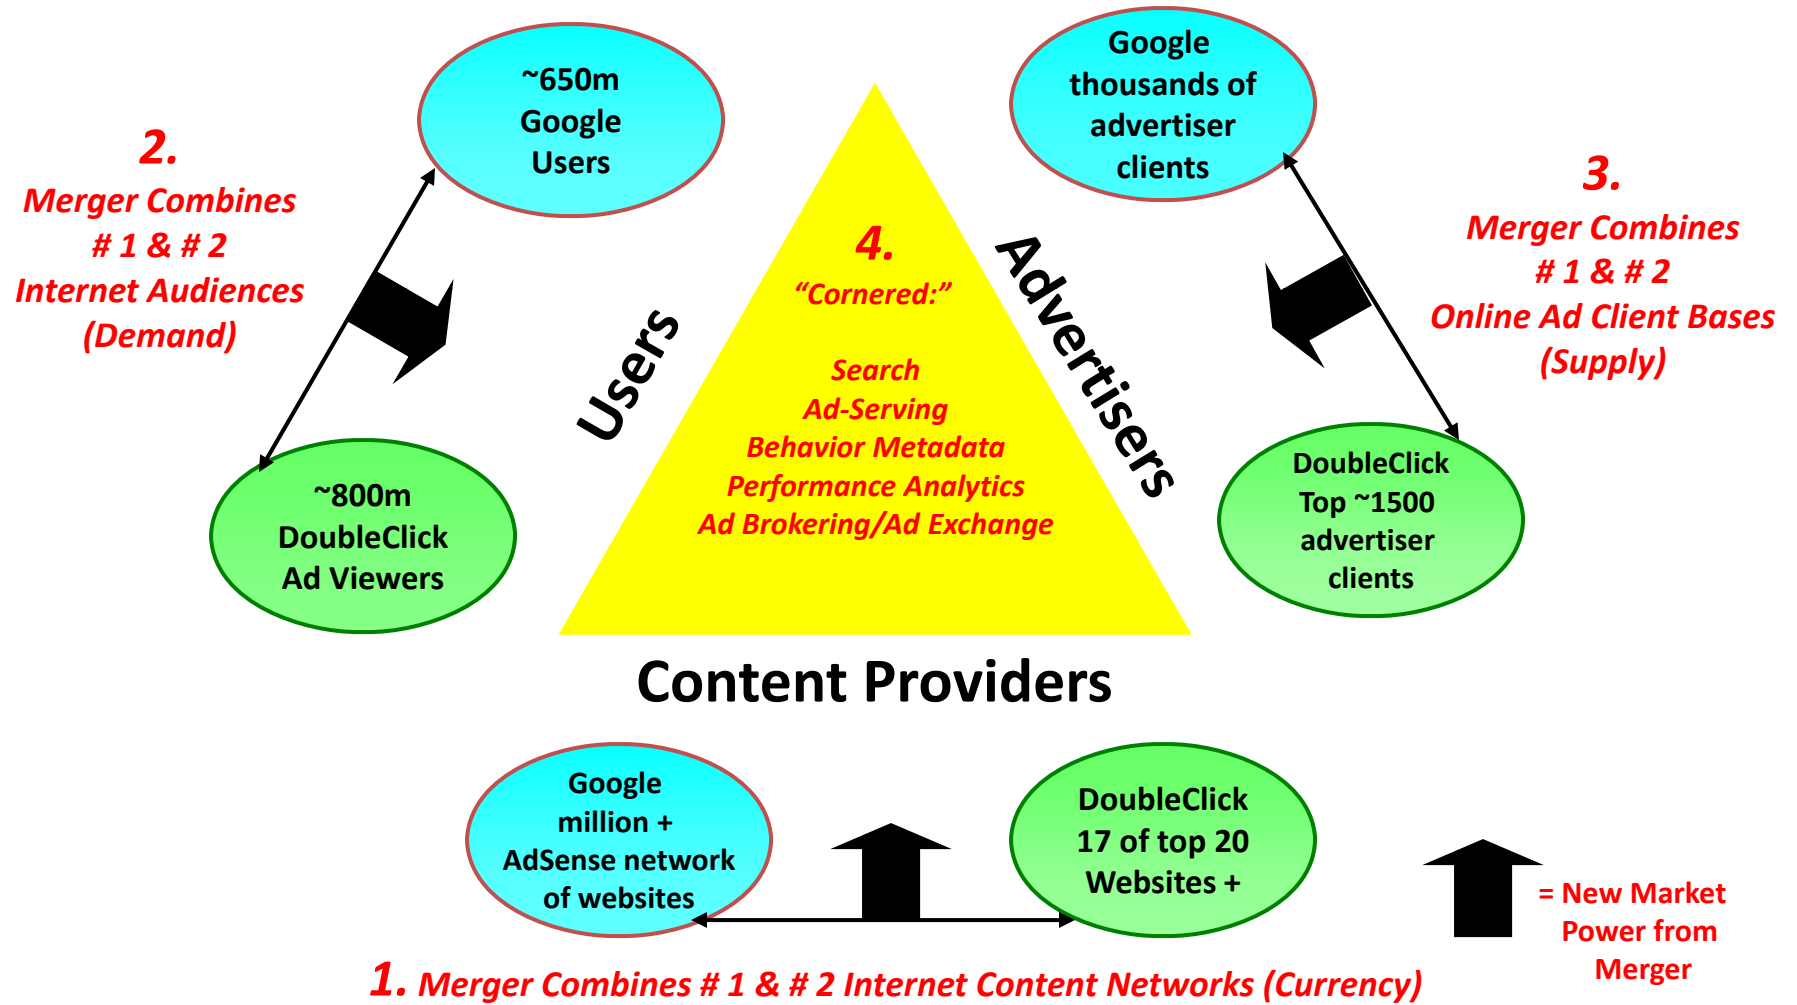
~650m Google Users

Google thousands of advertiser clients

2.
Merger Combines # 1 & # 2 Internet Audiences (Demand)

4.
"Cornered:"

Search
Ad-Serving
Behavior Metadata
Performance Analytics
Ad Brokering/Ad Exchange

Users

Advertisers

3.
Merger Combines # 1 & # 2 Online Ad Client Bases (Supply)

~800m DoubleClick Ad Viewers

DoubleClick Top ~1500 advertiser clients

Content Providers

Google million + AdSense network of websites

DoubleClick 17 of top 20 Websites +

= New Market Power from Merger

1. Merger Combines # 1 & # 2 Internet Content Networks (Currency)